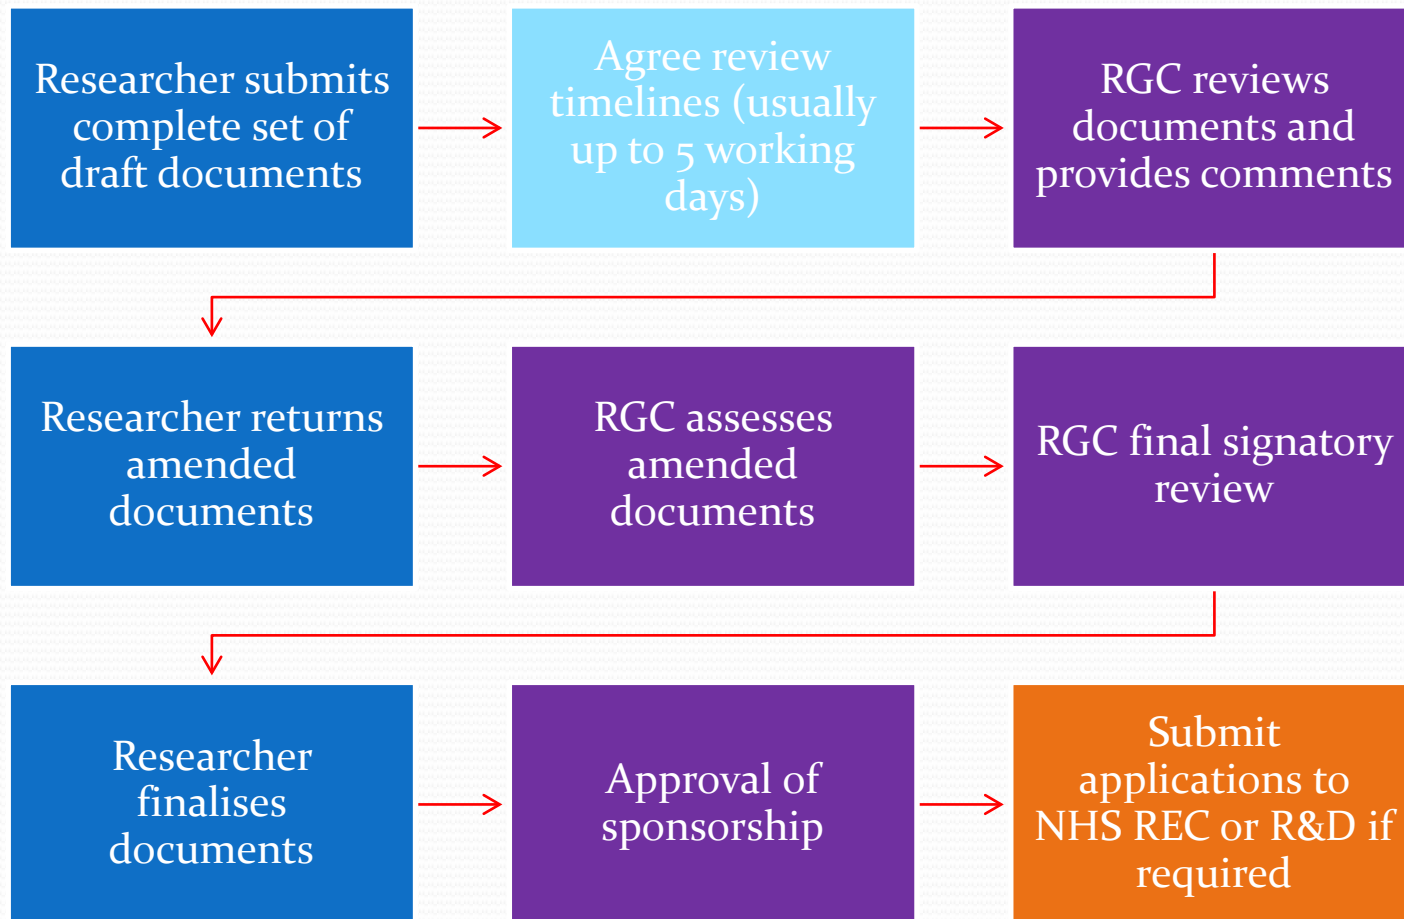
Researcher submits complete set of draft documents

Agree review timelines (usually up to 5 working days)

RGC reviews documents and provides comments

Researcher returns amended documents

RGC assesses amended documents

RGC final signatory review

Researcher finalises documents

Approval of sponsorship

Submit applications to NHS REC or R&D if required